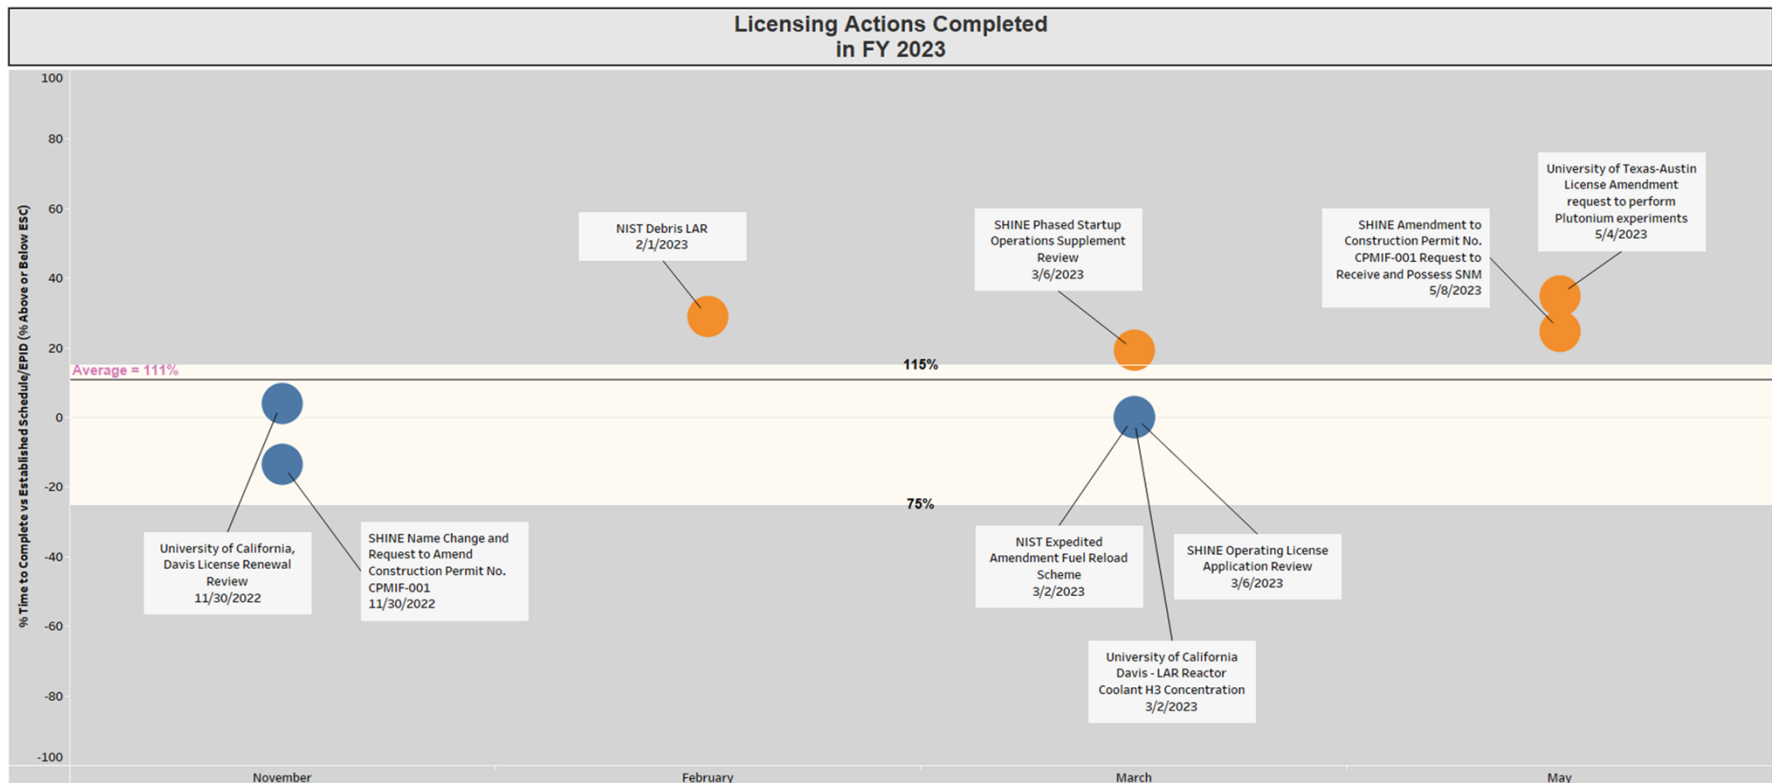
Licensing Actions Completed in FY 2023

% Time to Complete vs Established Schedule/EPID (% Above or Below ESC)

100
80
60
40
20
0
-20
-40
-60
-80
-100

Average = 111%

115%

75%

NIST Debris LAR
2/1/2023

SHINE Phased Startup Operations Supplement Review
3/6/2023

University of Texas-Austin License Amendment request to perform Plutonium experiments
5/4/2023

SHINE Amendment to Construction Permit No. CPMIF-001 Request to Receive and Possess SNM
5/8/2023

University of California, Davis License Renewal Review
11/30/2022

SHINE Name Change and Request to Amend Construction Permit No. CPMIF-001
11/30/2022

NIST Expedited Amendment Fuel Reload Scheme
3/2/2023

SHINE Operating License Application Review
3/6/2023

University of California Davis - LAR Reactor Coolant H3 Concentration
3/2/2023

November
February
March
May